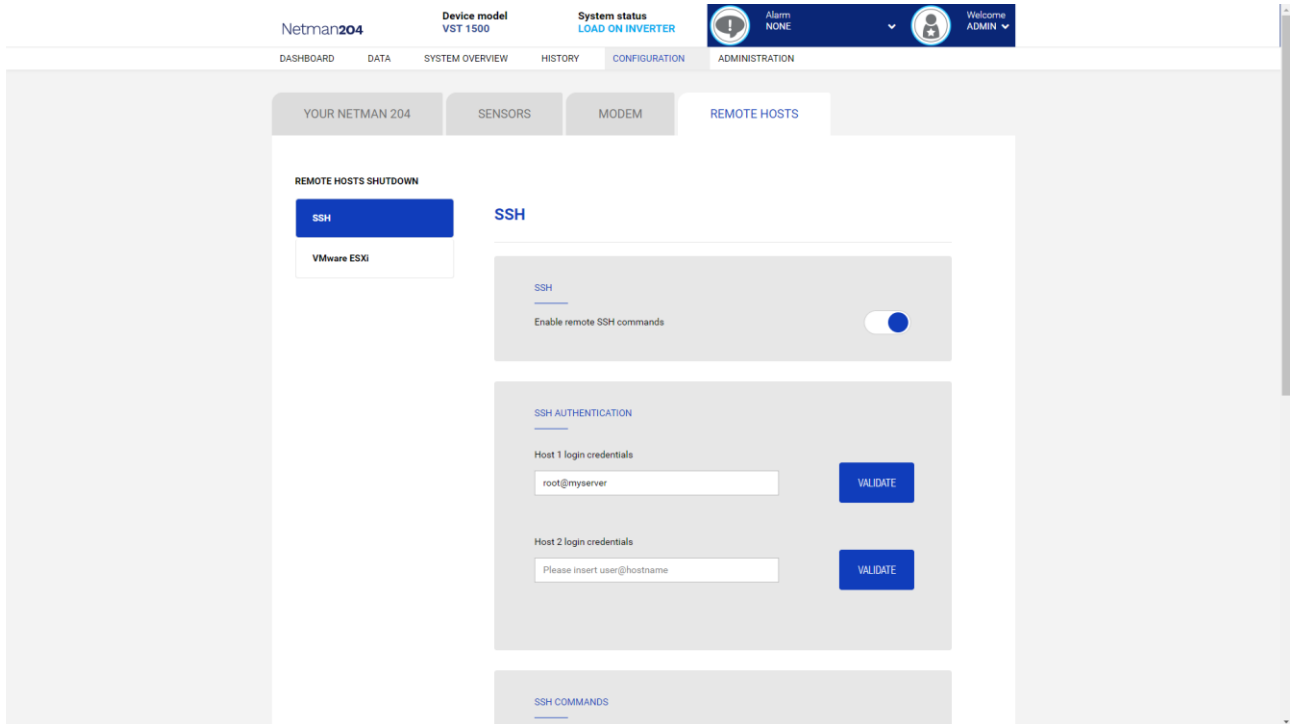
Netman204

Device model
VST 1500

System status
LOAD ON INVERTER

Alarm
NONE

Welcome
ADMIN

DASHBOARD DATA SYSTEM OVERVIEW HISTORY CONFIGURATION ADMINISTRATION

YOUR NETMAN 204 SENSORS MODEM REMOTE HOSTS

REMOTE HOSTS SHUTDOWN

SSH

VMware ESXi

SSH

SSH

Enable remote SSH commands

SSH AUTHENTICATION

Host 1 login credentials

root@myserver

VALIDATE

Host 2 login credentials

Please insert user@hostname

VALIDATE

SSH COMMANDS